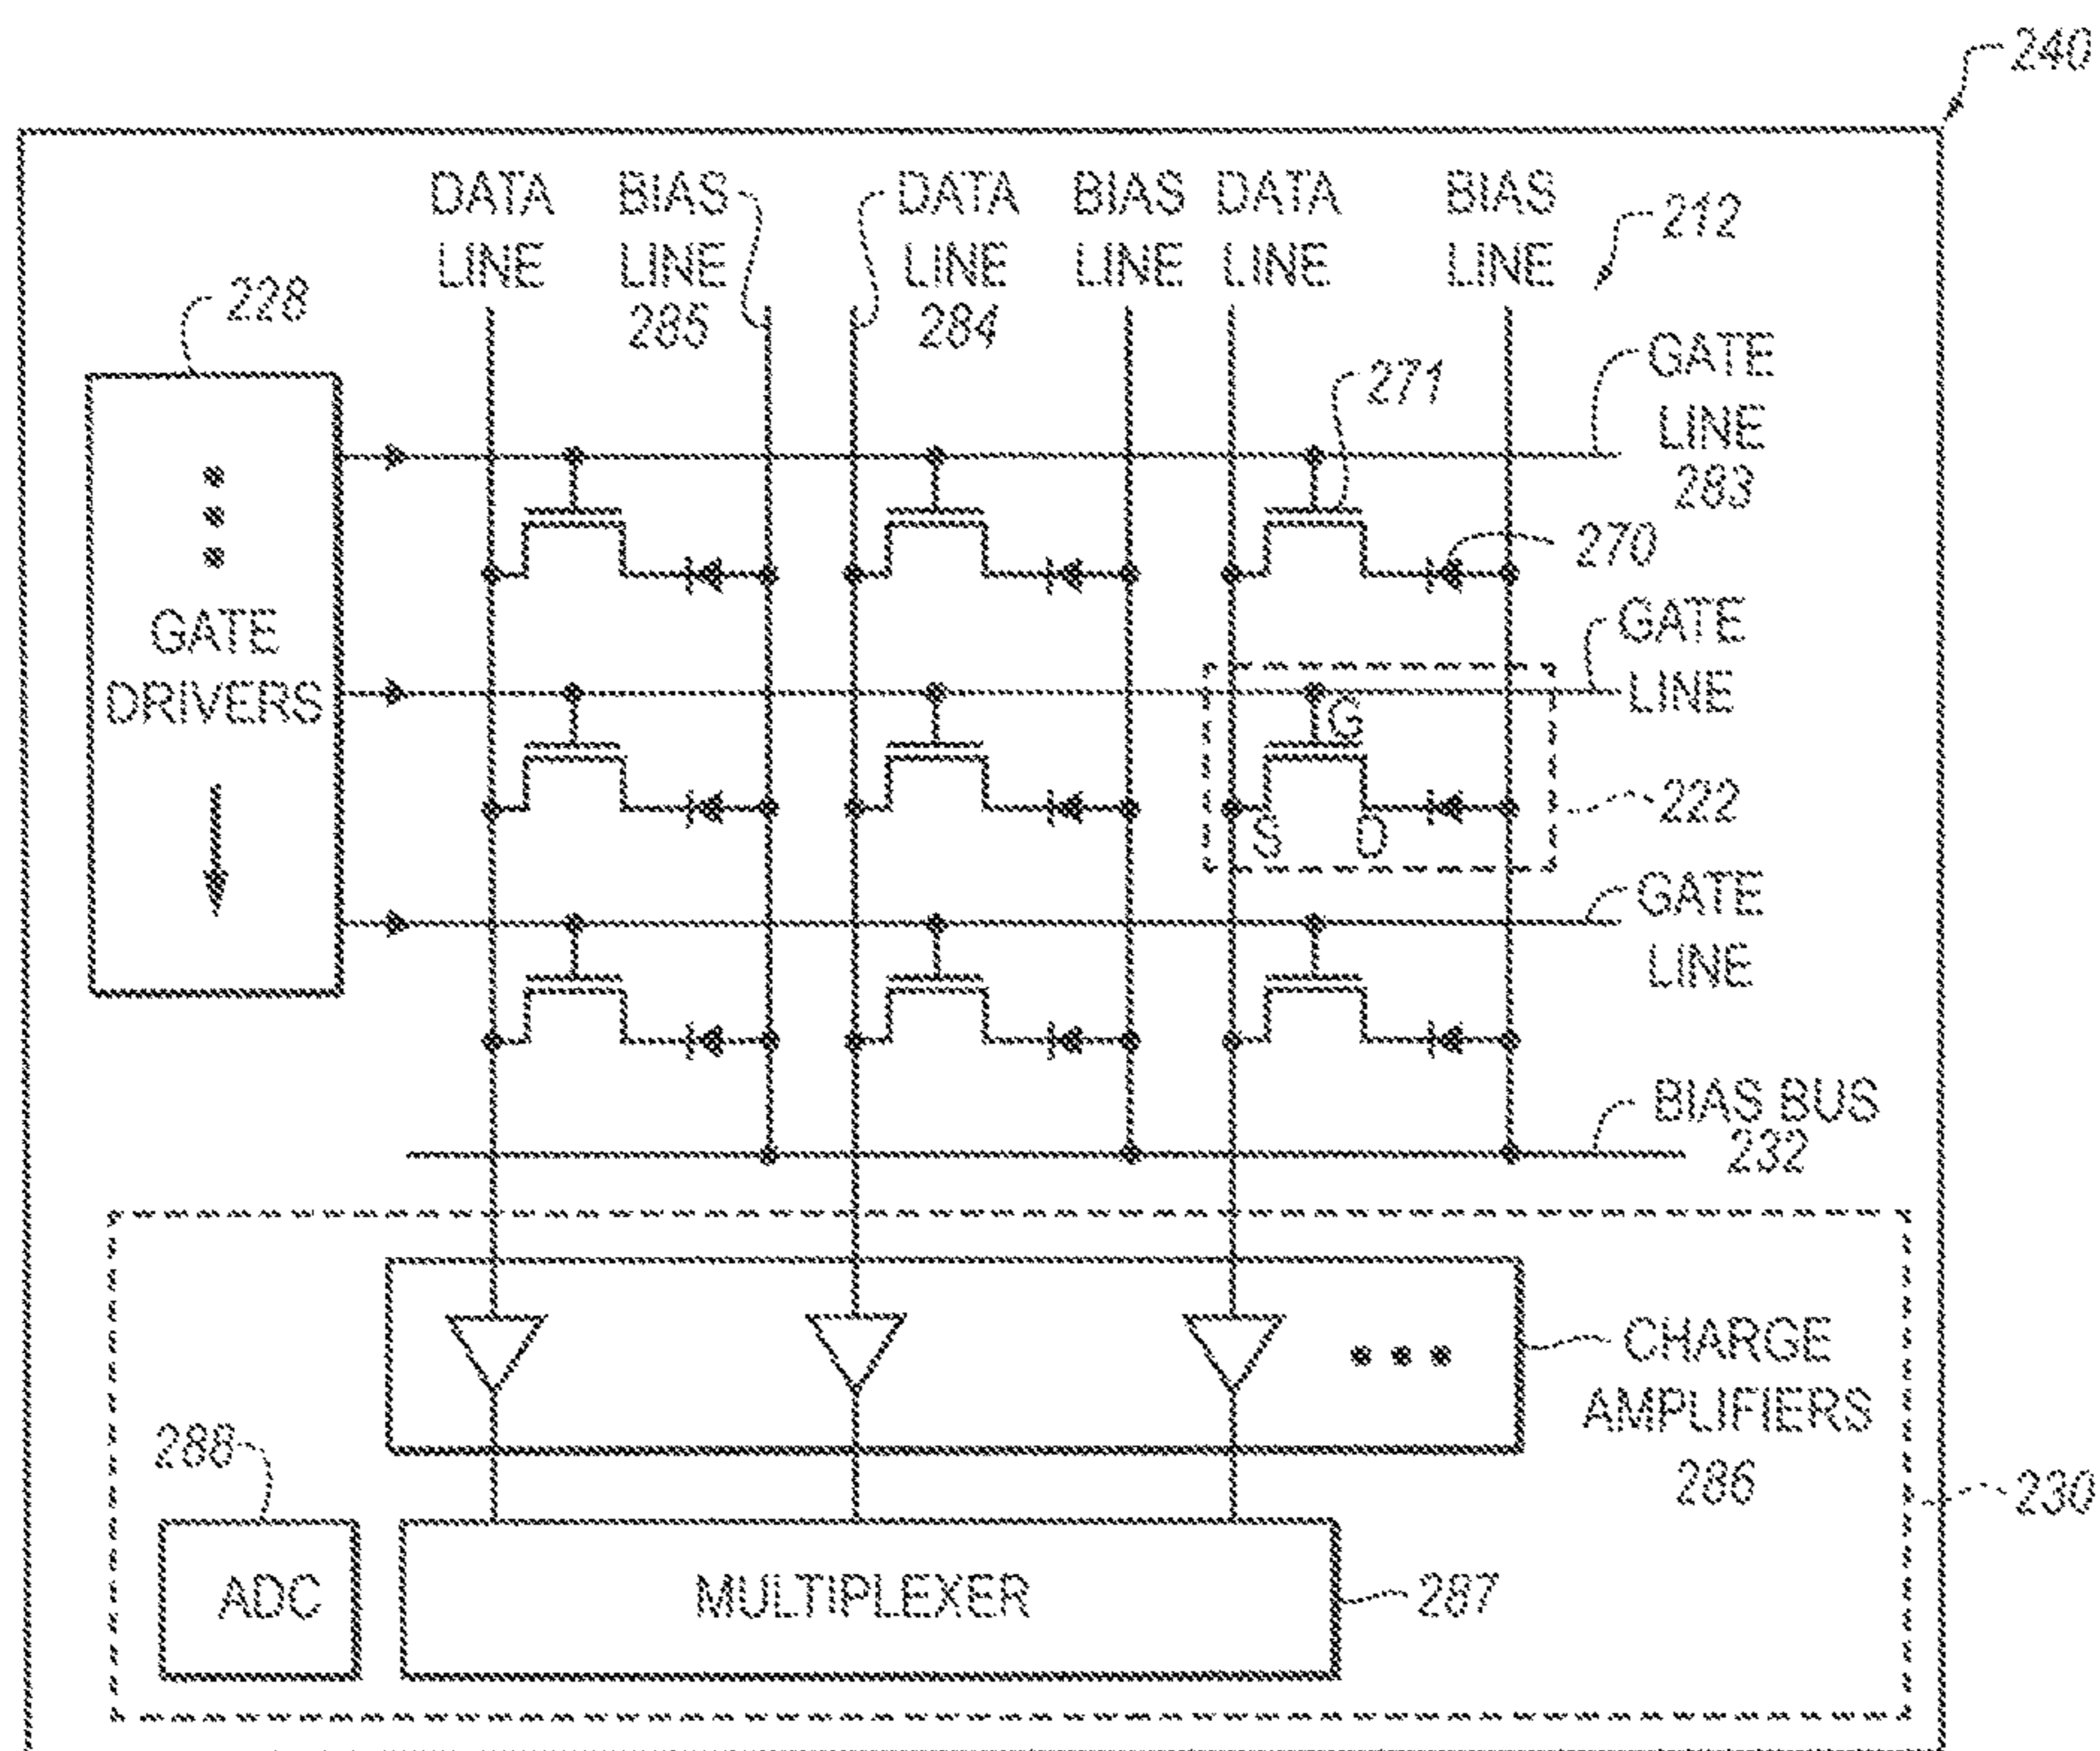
240

DATA LINE

BIAS LINE 285

DATA LINE 284

BIAS LINE

DATA LINE

BIAS LINE

212

228

GATE DRIVERS

271

GATE LINE 283

270

GATE LINE

G

S

D

222

GATE LINE

BIAS BUS 232

CHARGE AMPLIFIERS 286

288

ADC

MULTIPLEXER

287

230